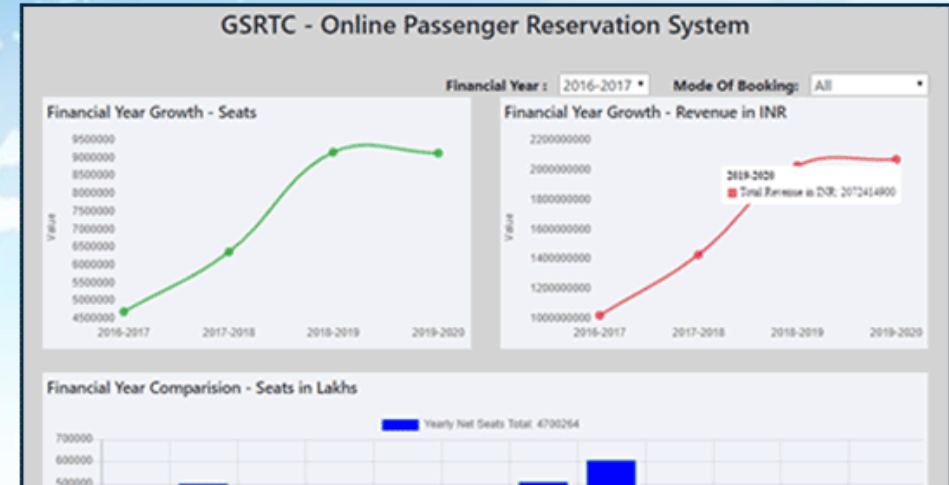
GSRTC - Online Passenger Reservation System

Financial Year : 2016-2017 Mode Of Booking: All

Financial Year Growth - Seats

9500000
9000000
8500000
8000000
7500000
7000000
6500000
6000000
5500000
5000000
4500000

Value

2016-2017 2017-2018 2018-2019 2019-2020

Financial Year Growth - Revenue in INR

2200000000
2000000000
1800000000
1600000000
1400000000
1200000000
1000000000

Value

2019-2020
Total Revenue in INR: 2072414900

2016-2017 2017-2018 2018-2019 2019-2020

Financial Year Comparision - Seats in Lakhs

Yearly Net Seats Total: 4700264

700000
600000
500000